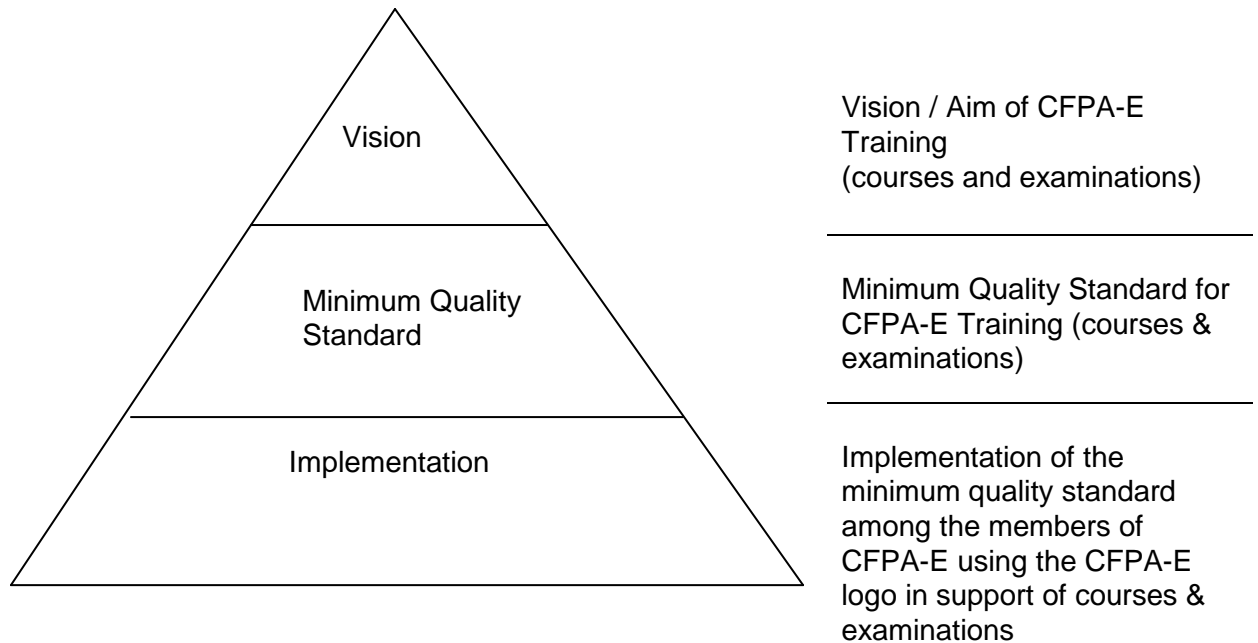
Vision

Vision / Aim of CFPA-E Training (courses and examinations)

Minimum Quality Standard

Minimum Quality Standard for CFPA-E Training (courses & examinations)

Implementation

Implementation of the minimum quality standard among the members of CFPA-E using the CFPA-E logo in support of courses & examinations